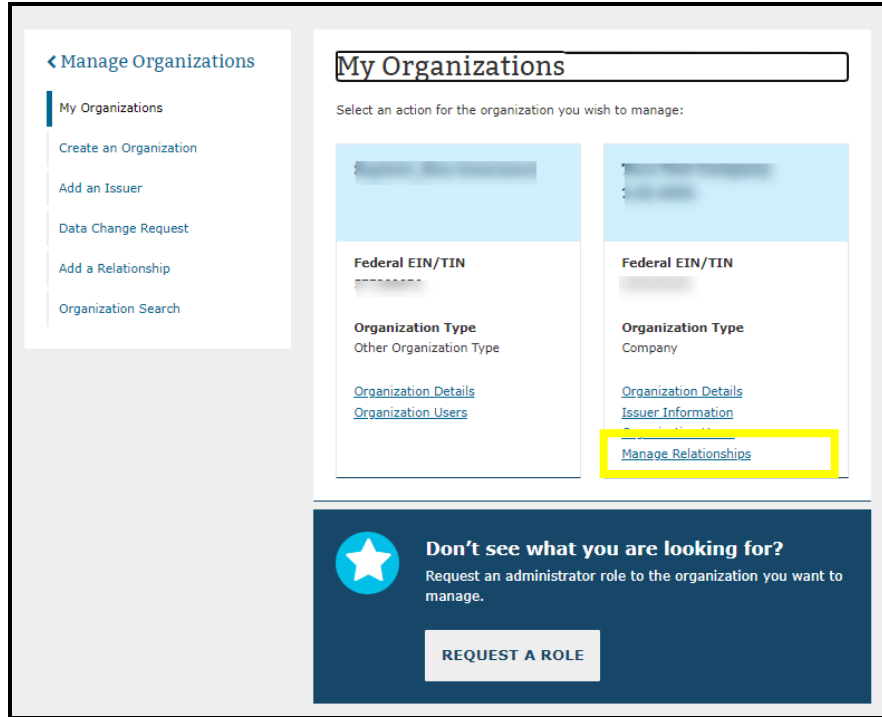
‹ Manage Organizations

My Organizations

Create an Organization

Add an Issuer

Data Change Request

Add a Relationship

Organization Search

My Organizations

Select an action for the organization you wish to manage:

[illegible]

Federal EIN/TIN
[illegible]

Organization Type
Other Organization Type

Organization Details
Organization Users

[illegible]
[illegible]

Federal EIN/TIN
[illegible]

Organization Type
Company

Organization Details
Issuer Information
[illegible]
Manage Relationships

Don't see what you are looking for?
Request an administrator role to the organization you want to manage.

REQUEST A ROLE